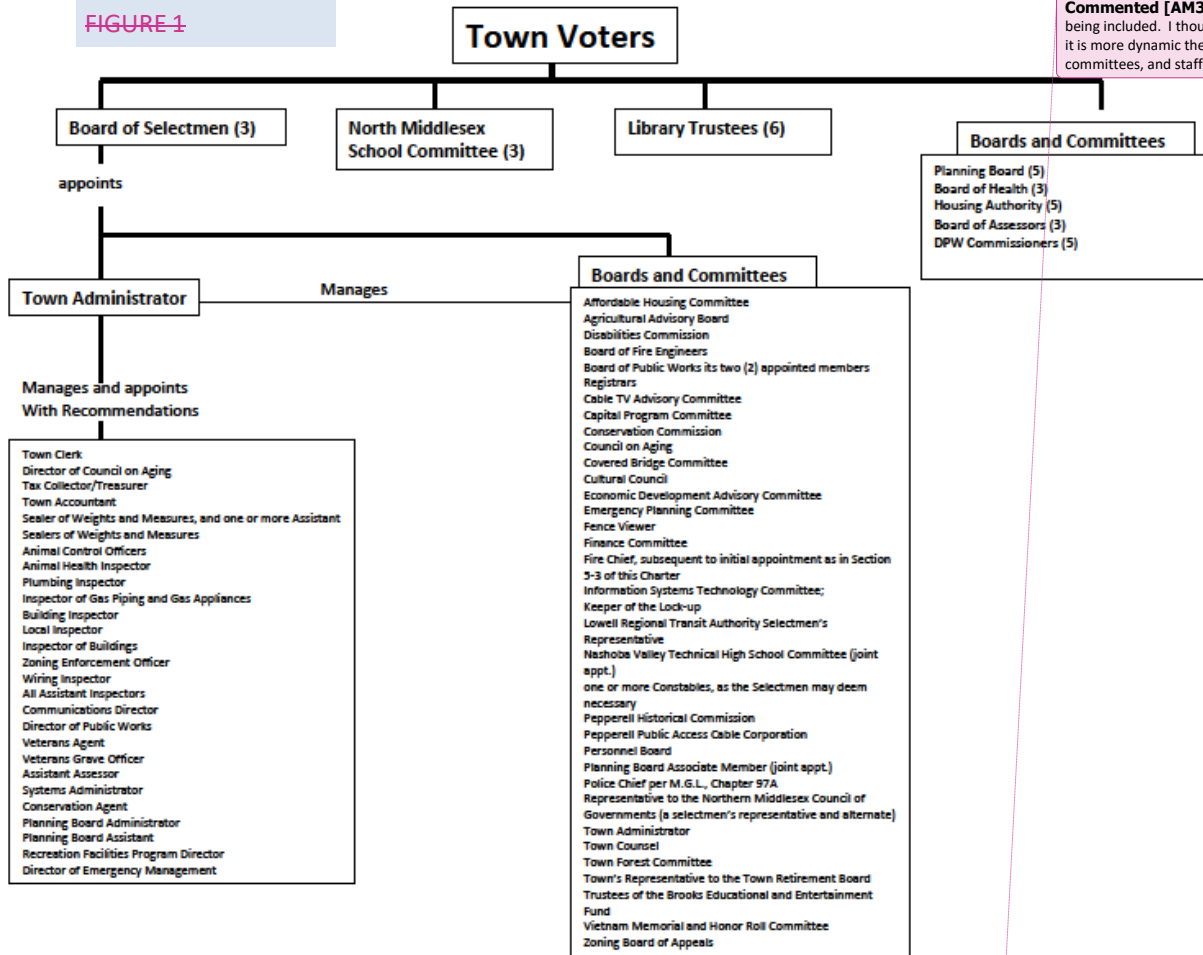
FIGURE 1

Town Voters

Commented [AM3
being included. I thou
it is more dynamic the
committees, and staff

Board of Selectmen (3)

North Middlesex School Committee (3)

Library Trustees (6)

Boards and Committees

Planning Board (5)
Board of Health (3)
Housing Authority (5)
Board of Assessors (3)
DPW Commissioners (5)

appoints

Town Administrator

Manages

Boards and Committees

Affordable Housing Committee
Agricultural Advisory Board
Disabilities Commission
Board of Fire Engineers
Board of Public Works its two (2) appointed members
Registrars
Cable TV Advisory Committee
Capital Program Committee
Conservation Commission
Council on Aging
Covered Bridge Committee
Cultural Council
Economic Development Advisory Committee
Emergency Planning Committee
Fence Viewer
Finance Committee
Fire Chief, subsequent to initial appointment as in Section 5-3 of this Charter
Information Systems Technology Committee;
Keeper of the Lock-up
Lowell Regional Transit Authority Selectmen's Representative
Nashoba Valley Technical High School Committee (joint appt.)
one or more Constables, as the Selectmen may deem necessary
Pepperell Historical Commission
Pepperell Public Access Cable Corporation
Personnel Board
Planning Board Associate Member (joint appt.)
Police Chief per M.G.L., Chapter 97A
Representative to the Northern Middlesex Council of Governments (a selectmen's representative and alternate)
Town Administrator
Town Counsel
Town Forest Committee
Town's Representative to the Town Retirement Board
Trustees of the Brooks Educational and Entertainment Fund
Vietnam Memorial and Honor Roll Committee
Zoning Board of Appeals

Manages and appoints
With Recommendations

Town Clerk
Director of Council on Aging
Tax Collector/Treasurer
Town Accountant
Sealer of Weights and Measures, and one or more Assistant Sealers of Weights and Measures
Animal Control Officers
Animal Health Inspector
Plumbing Inspector
Inspector of Gas Piping and Gas Appliances
Building Inspector
Local Inspector
Inspector of Buildings
Zoning Enforcement Officer
Wiring Inspector
All Assistant Inspectors
Communications Director
Director of Public Works
Veterans Agent
Veterans Grave Officer
Assistant Assessor
Systems Administrator
Conservation Agent
Planning Board Administrator
Planning Board Assistant
Recreation Facilities Program Director
Director of Emergency Management